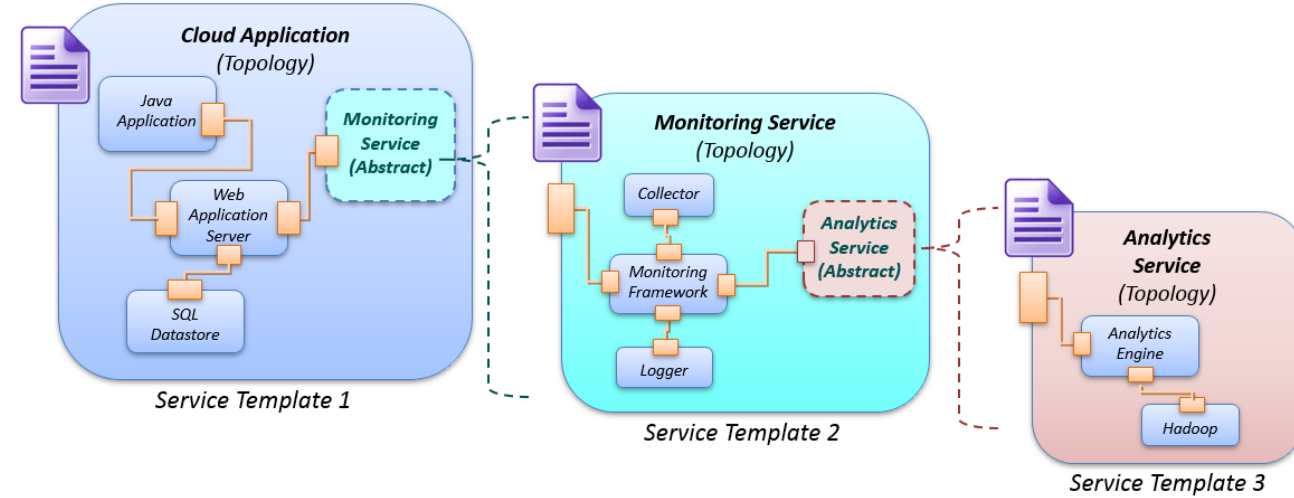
Cloud Application
(Topology)

Java Application

Monitoring Service (Abstract)

Web Application Server

SQL Datastore

Service Template 1

Monitoring Service
(Topology)

Collector

Analytics Service (Abstract)

Monitoring Framework

Logger

Service Template 2

Analytics Service
(Topology)

Analytics Engine

Hadoop

Service Template 3